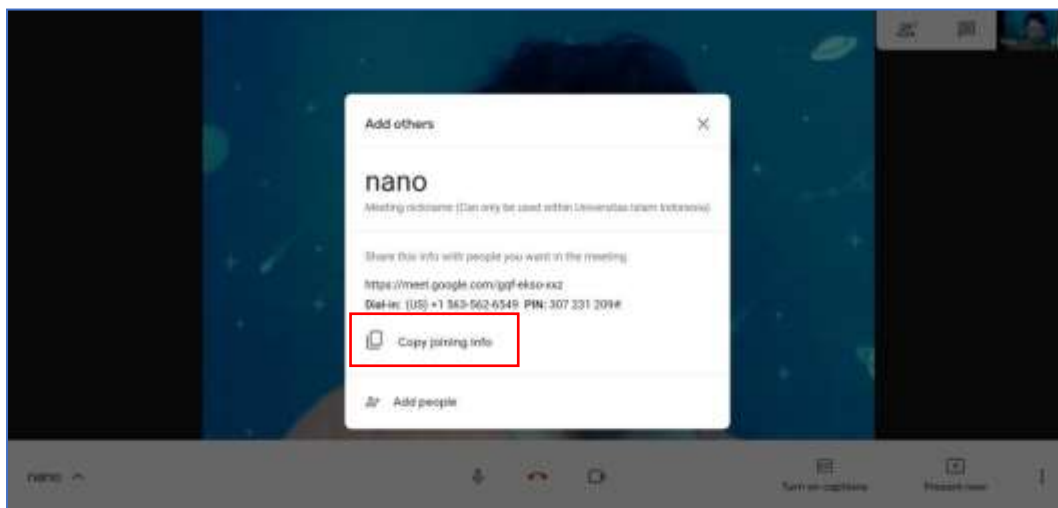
Add others

nano

Meeting nickname (Can only be used within Universitas Islam Indonesia)

Share this info with people you want in the meeting

https://meet.google.com/gqf-ekso-xxz
Dial-in: (US) +1 563-562-6549 PIN: 307 231 209#

Copy joining info

Add people

nano

Turn on captions

Present now